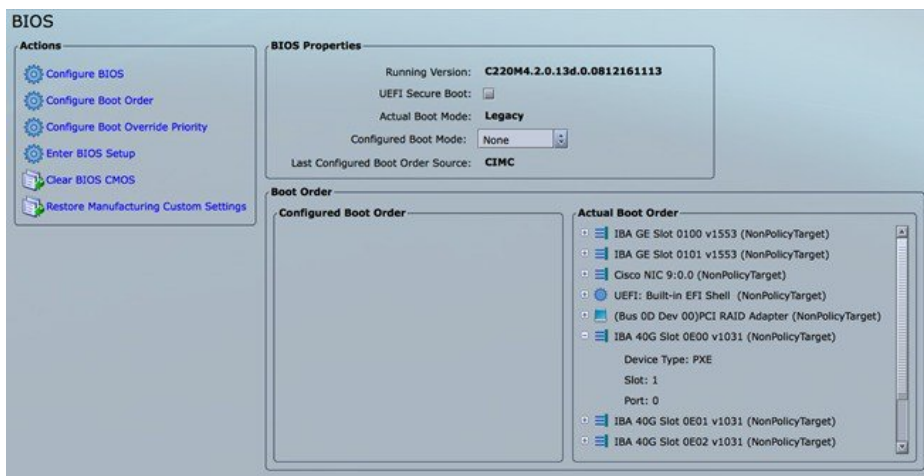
BIOS

Actions

Configure BIOS

Configure Boot Order

Configure Boot Override Priority

Enter BIOS Setup

Clear BIOS CMOS

Restore Manufacturing Custom Settings

BIOS Properties

Running Version: C220M4.2.0.13d.0.0812161113

UEFI Secure Boot:

Actual Boot Mode: Legacy

Configured Boot Mode: None

Last Configured Boot Order Source: CIMC

Boot Order

Configured Boot Order

Actual Boot Order

IBA GE Slot 0100 v1553 (NonPolicyTarget)

IBA GE Slot 0101 v1553 (NonPolicyTarget)

Cisco NIC 9:0.0 (NonPolicyTarget)

UEFI: Built-in EFI Shell (NonPolicyTarget)

(Bus 0D Dev 00)PCI RAID Adapter (NonPolicyTarget)

IBA 40G Slot 0E00 v1031 (NonPolicyTarget)

Device Type: PXE

Slot: 1

Port: 0

IBA 40G Slot 0E01 v1031 (NonPolicyTarget)

IBA 40G Slot 0E02 v1031 (NonPolicyTarget)